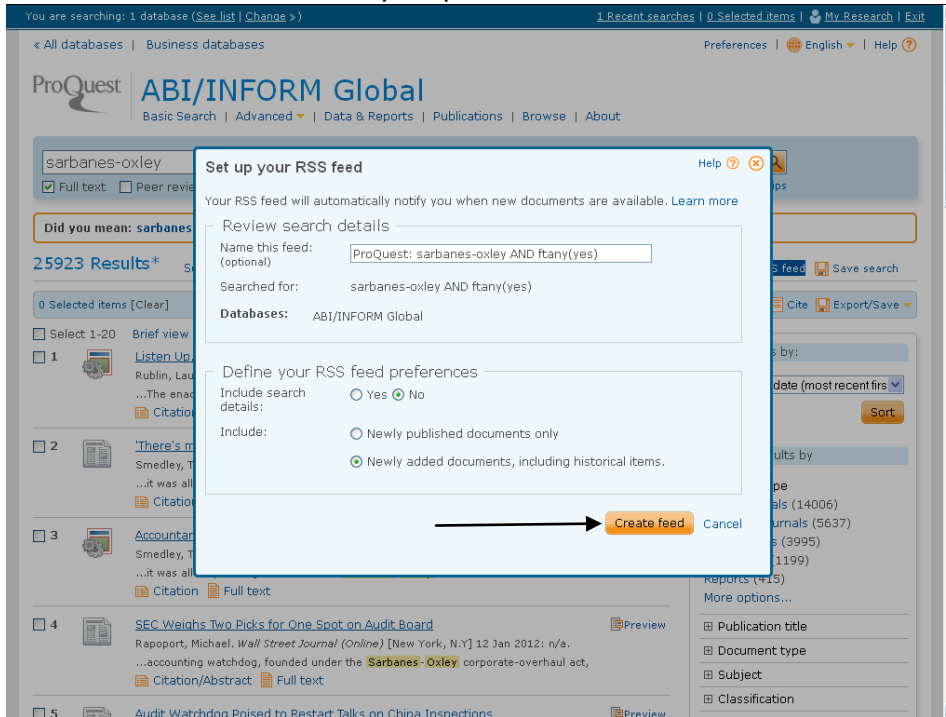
You are searching: 1 database (See list | Change »)

1 Recent searches | 0 Selected items | My Research | Exit

« All databases | Business databases

Preferences | English | Help

ProQuest ABI/INFORM Global

Basic Search | Advanced | Data & Reports | Publications | Browse | About

sarbanes-oxley

Full text Peer revie

Did you mean: sarbanes

25923 Results*

0 Selected items [Clear]

Select 1-20 Brief view

1 Listen Up,
Rublin, Lau
...The enac
Citation

2 'There's m
Smedley, T
...it was all
Citation

3 Accountan
Smedley, T
...it was all
Citation Full text

4 SEC Weighs Two Picks for One Spot on Audit Board
Rapoport, Michael. Wall Street Journal (Online) [New York, N.Y] 12 Jan 2012: n/a.
...accounting watchdog, founded under the Sarbanes-Oxley corporate-overhaul act,
Citation/Abstract Full text

Preview

5 Audit Watchdog Poised to Restart Talks on China Inspections

Preview

S feed Save search

Cite Export/Save

s by:

date (most recent firs

Sort

ults by

pe
als (14006)
urnals (5637)
s (3995)
(1199)
Reports (415)
More options...

Publication title
Document type
Subject
Classification

Set up your RSS feed

Help

Your RSS feed will automatically notify you when new documents are available. Learn more

Review search details

Name this feed: (optional) ProQuest: sarbanes-oxley AND ftany(yes)

Searched for: sarbanes-oxley AND ftany(yes)

Databases: ABI/INFORM Global

Define your RSS feed preferences

Include search details: Yes No

Include: Newly published documents only

Newly added documents, including historical items.

Create feed Cancel